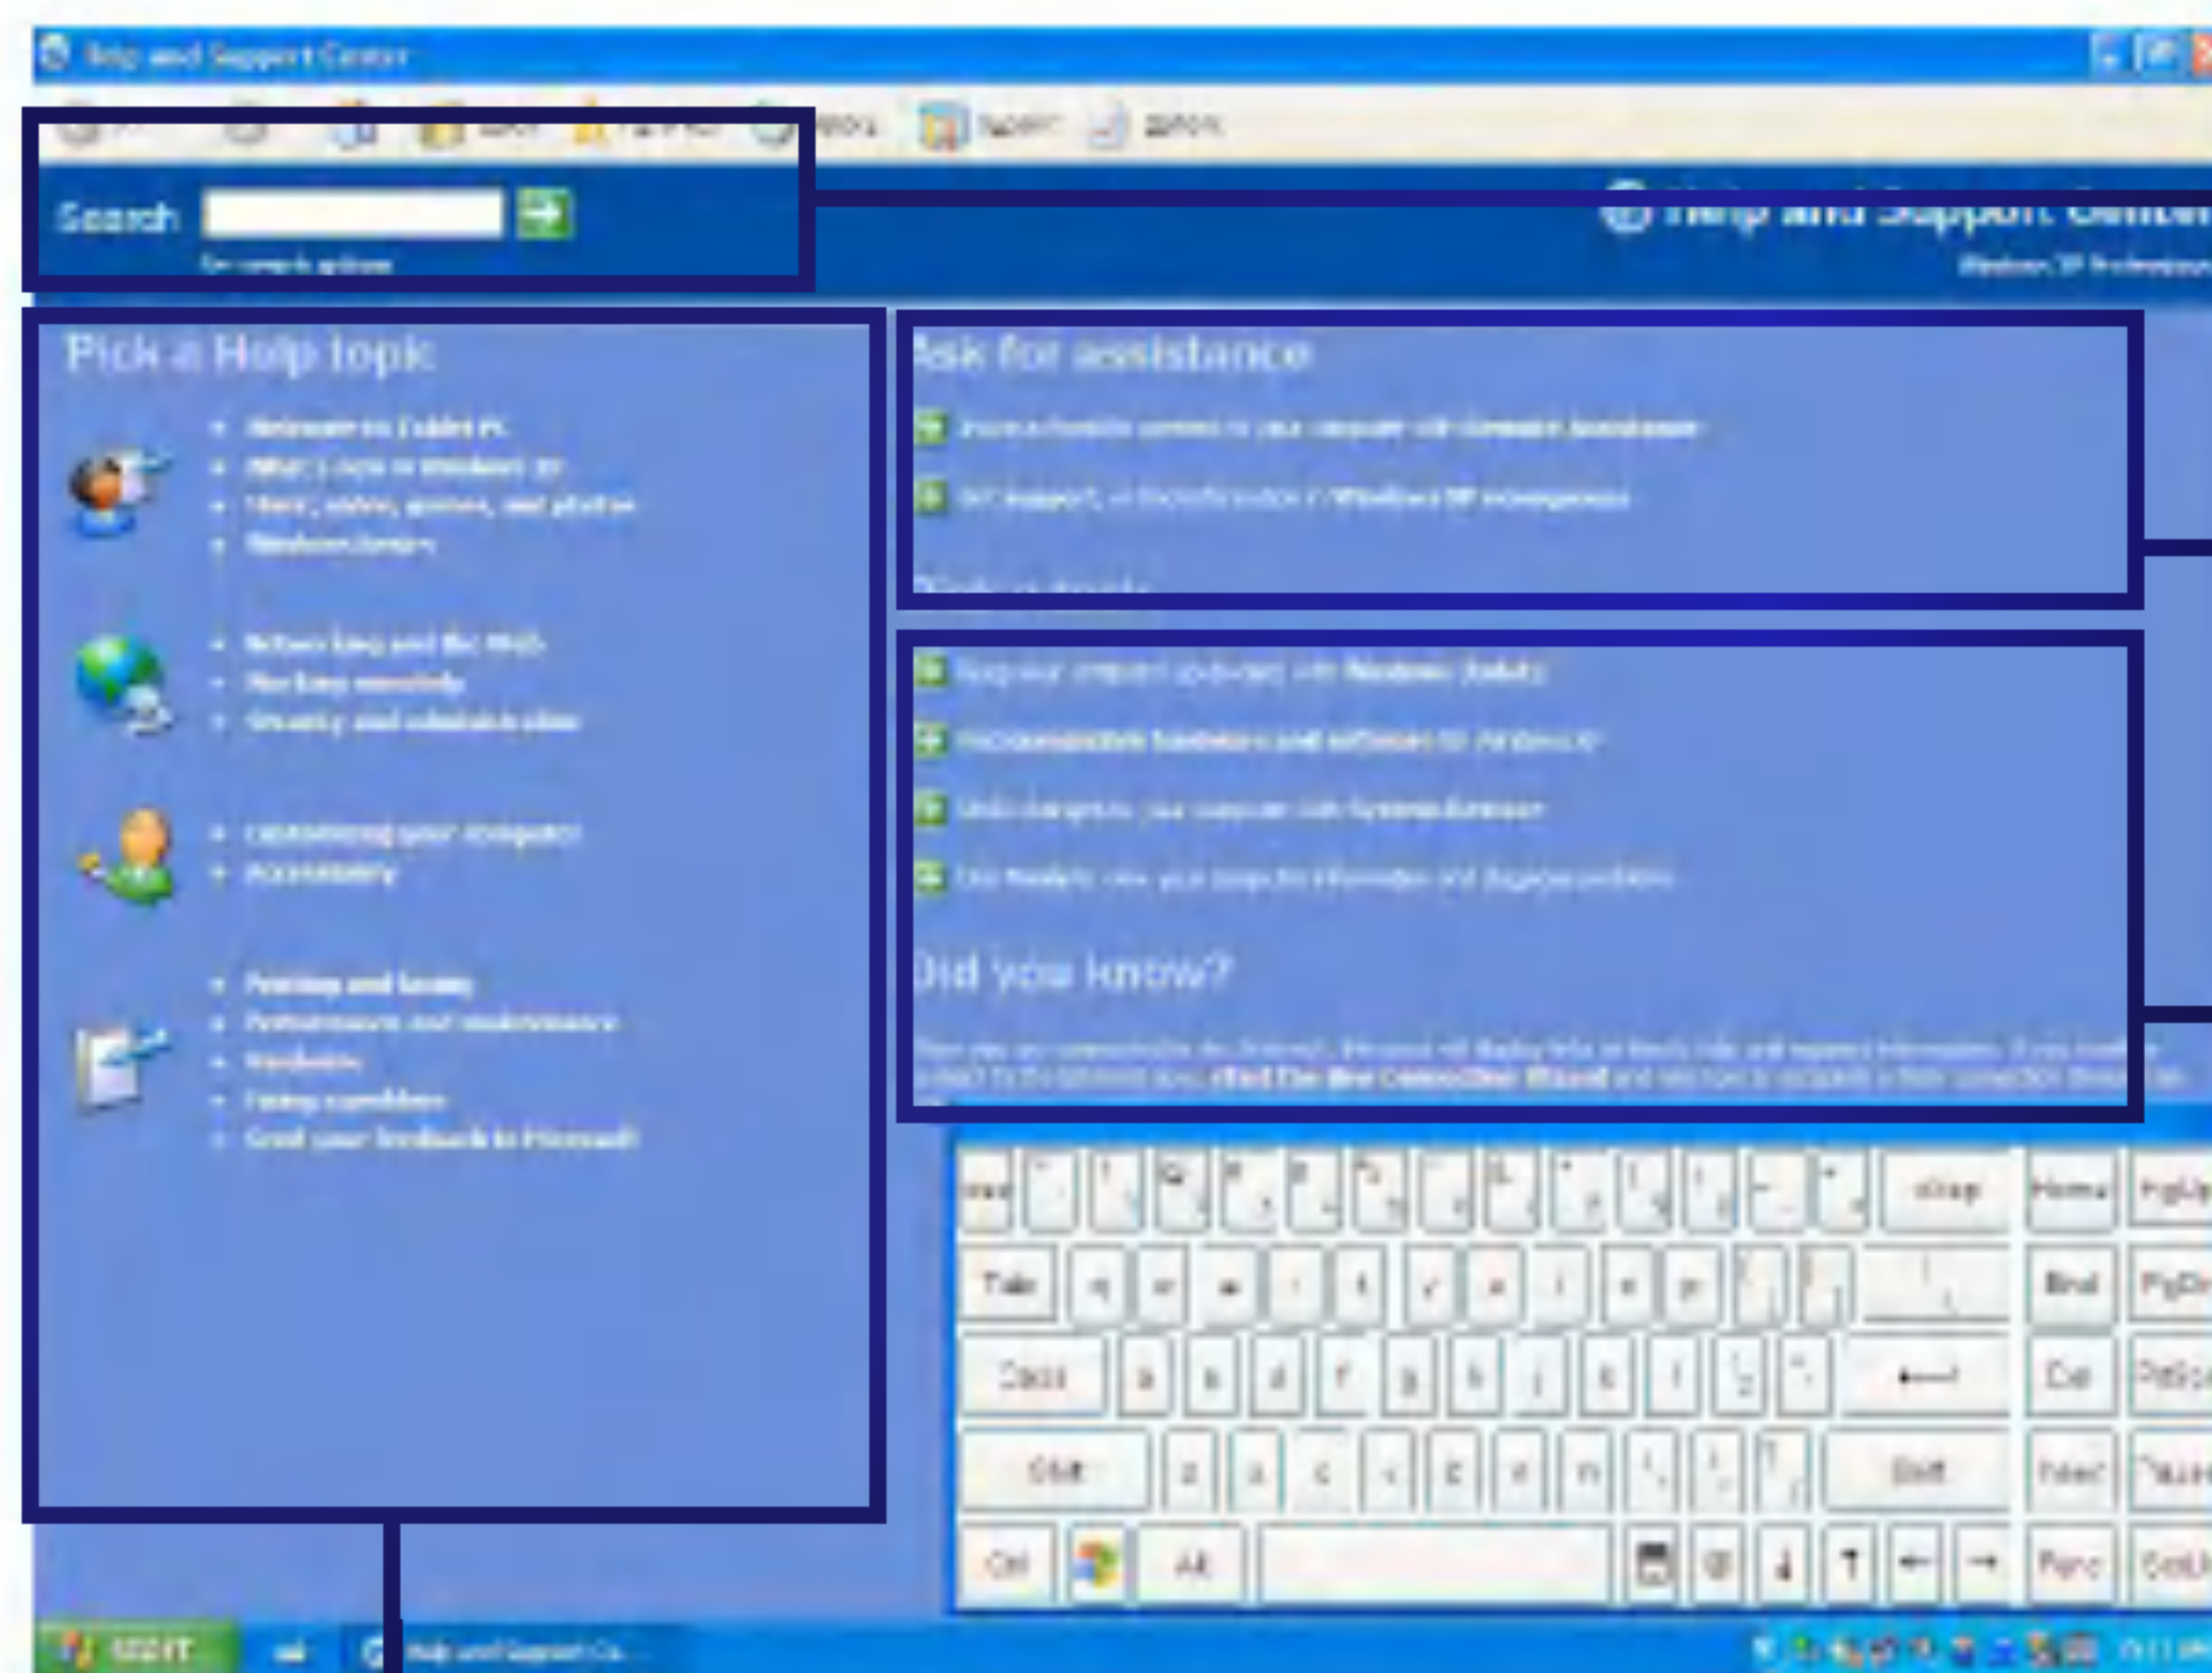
Help and Support Center

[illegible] Index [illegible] Favorites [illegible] History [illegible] Support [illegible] Options

Search

Set search options

Help and Support Center

Windows XP Professional

Pick a Help topic

- Welcome to Tablet PC
- What's new in Windows XP
- Music, video, games, and photos
- Windows basics

- Networking and the Web
- Working remotely
- Security and administration

- Customizing your computer
- Accessibility

- Printing and faxing
- Performance and maintenance
- Hardware
- Fixing a problem
- Send your feedback to Microsoft

Ask for assistance

Invite a friend to connect to your computer with Remote Assistance

Get support, or find information in Windows XP newsgroups

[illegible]

Keep your computer up-to-date with Windows Update

Find compatible hardware and software for Windows XP

Undo changes to your computer with System Restore

Use Tools to view your computer information and diagnose problems

Did you know?

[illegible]

Esc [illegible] Bksp Home PgUp
Tab q w e r t y u i o p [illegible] End PgDn
Caps a s d f g h j k l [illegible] Del PrtScn
Shift z x c v b n m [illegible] Shift Insert Pause
Ctrl Alt ← → Func ScrLk

start Help and Support Ce...